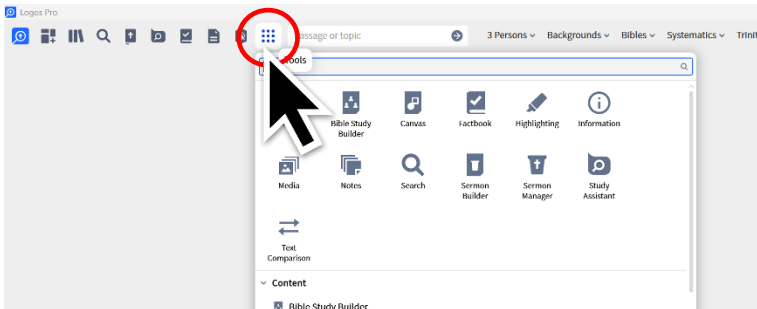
Logos Pro

assage or topic

3 Persons ⌄ Backgrounds ⌄ Bibles ⌄ Systematics ⌄ Trinit

ools

Bible Study Builder

Canvas

Factbook

Highlighting

Information

Media

Notes

Search

Sermon Builder

Sermon Manager

Study Assistant

Text Comparison

Content

Bible Study Builder